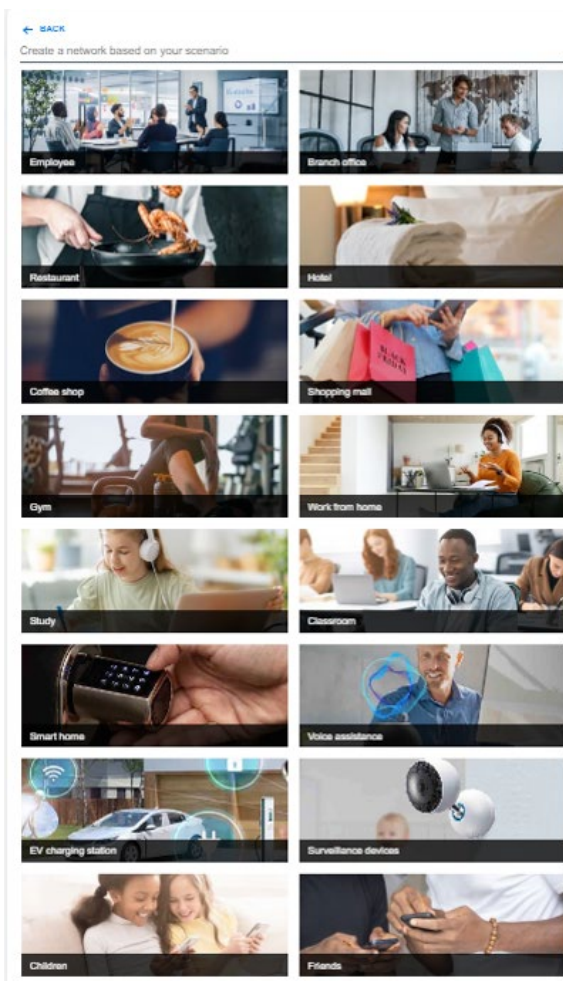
← BACK

Create a network based on your scenario

Employee

Branch office

Restaurant

Hotel

Coffee shop

Shopping mall

Gym

Work from home

Study

Classroom

Smart home

Voice assistance

EV charging station

Surveillance devices

Children

Friends